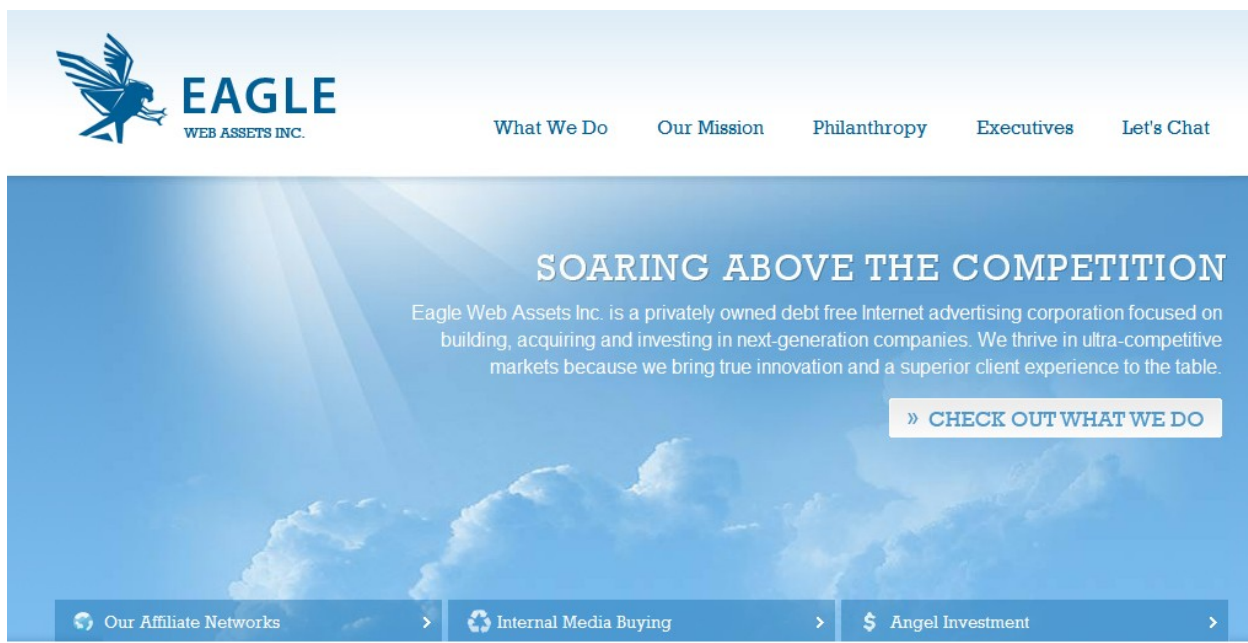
EAGLE
WEB ASSETS INC.

What We Do
Our Mission
Philanthropy
Executives
Let's Chat

SOARING ABOVE THE COMPETITION

Eagle Web Assets Inc. is a privately owned debt free Internet advertising corporation focused on building, acquiring and investing in next-generation companies. We thrive in ultra-competitive markets because we bring true innovation and a superior client experience to the table.

» CHECK OUT WHAT WE DO

Our Affiliate Networks ›
Internal Media Buying ›
$ Angel Investment ›